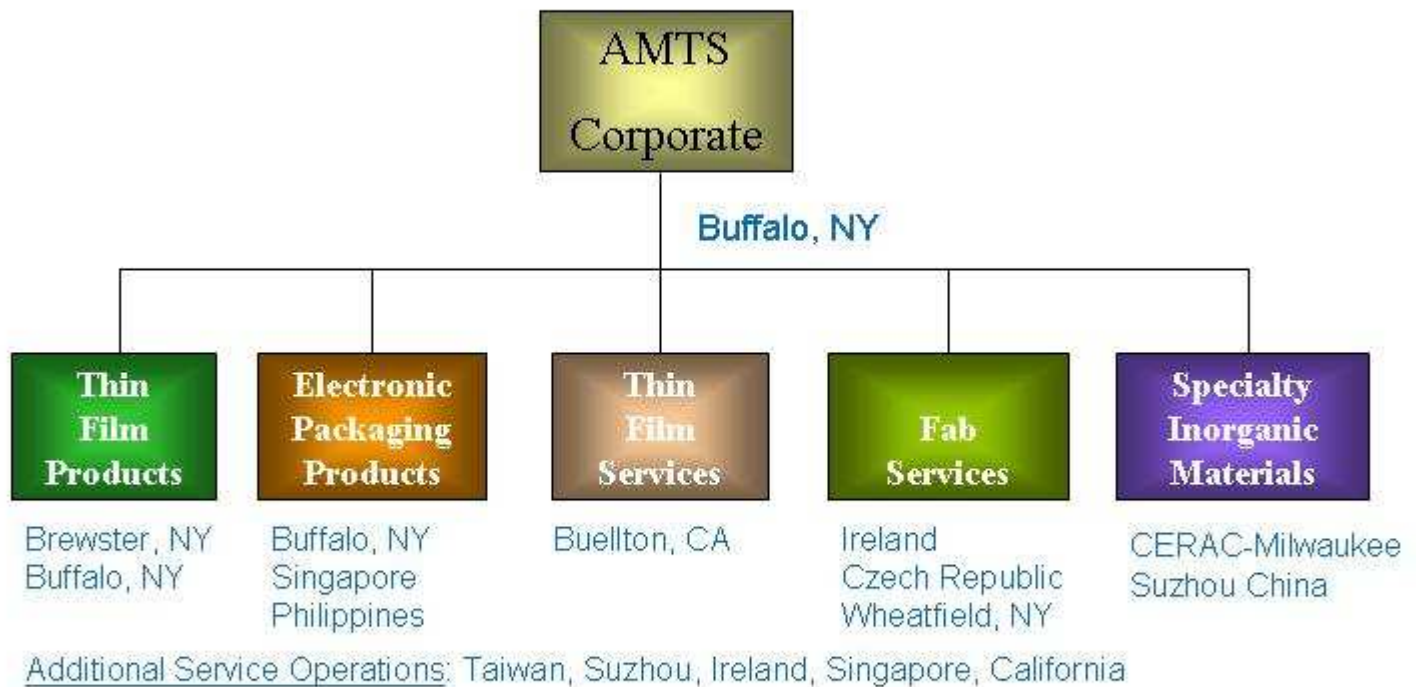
AMTS Corporate

Buffalo, NY

Thin Film Products

Brewster, NY
Buffalo, NY

Electronic Packaging Products

Buffalo, NY
Singapore
Philippines

Thin Film Services

Buellton, CA

Fab Services

Ireland
Czech Republic
Wheatfield, NY

Specialty Inorganic Materials

CERAC-Milwaukee
Suzhou China

Additional Service Operations: Taiwan, Suzhou, Ireland, Singapore, California